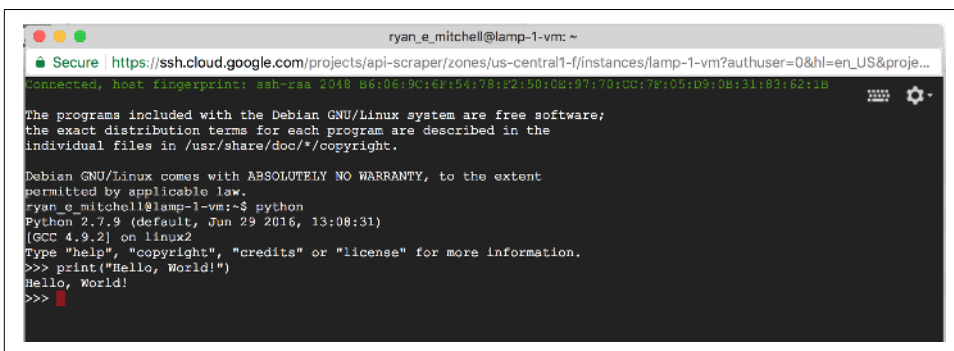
ryan_e_mitchell@lamp-1-vm: ~

Secure https://ssh.cloud.google.com/projects/api-scraper/zones/us-central1-f/instances/lamp-1-vm?authuser=0&hl=en_US&proje...

Connected, host fingerprint: ssh-rsa 2048 B6:06:9C:6F:54:78:F2:50:CE:97:70:CC:7F:05:D9:0B:31:83:62:1B

The programs included with the Debian GNU/Linux system are free software;
the exact distribution terms for each program are described in the
individual files in /usr/share/doc/*/copyright.

Debian GNU/Linux comes with ABSOLUTELY NO WARRANTY, to the extent
permitted by applicable law.
ryan_e_mitchell@lamp-1-vm:~$ python
Python 2.7.9 (default, Jun 29 2016, 13:08:31)
[GCC 4.9.2] on linux2
Type "help", "copyright", "credits" or "license" for more information.
>>> print("Hello, World!")
Hello, World!
>>>